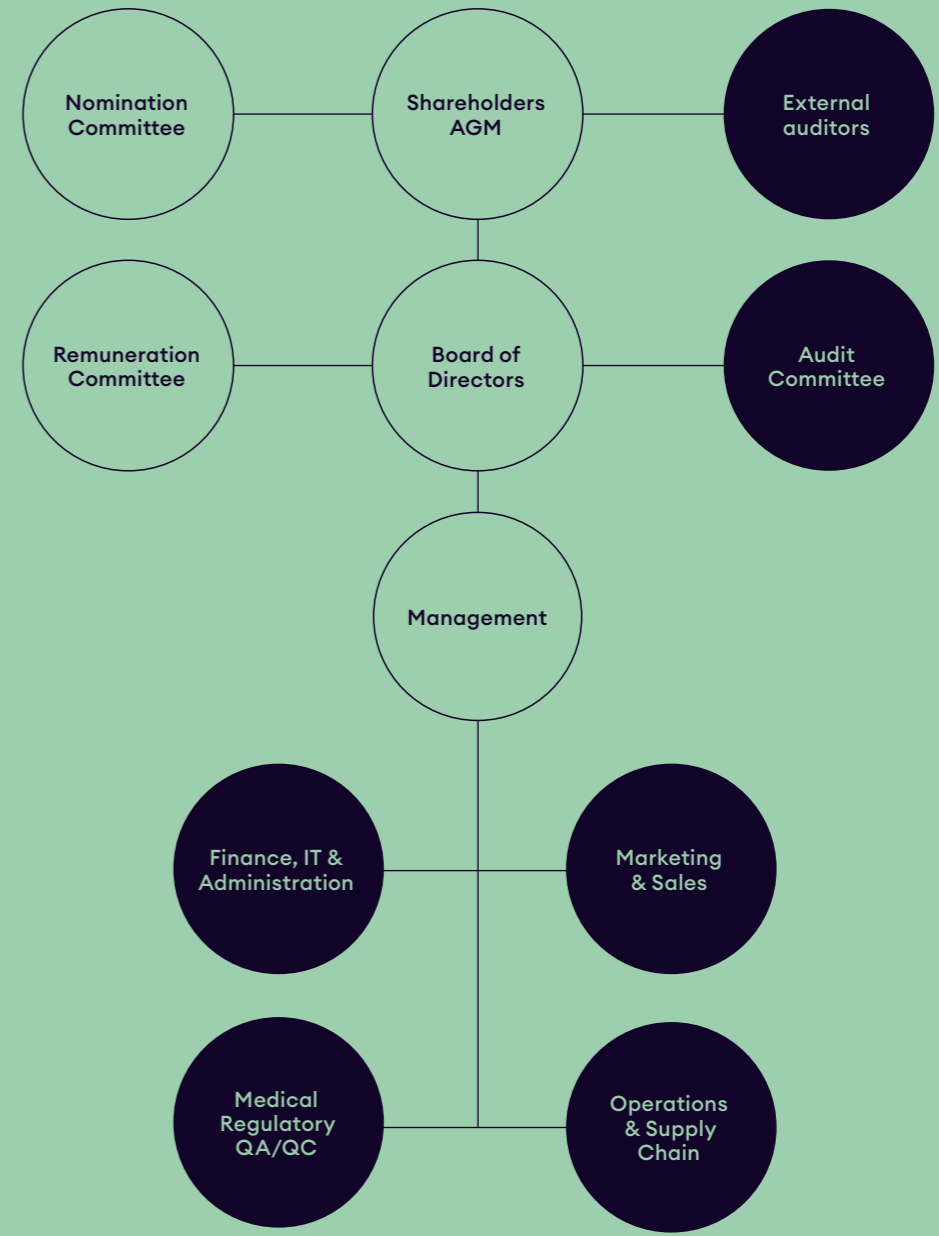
Nomination Committee

Shareholders AGM

External auditors

Remuneration Committee

Board of Directors

Audit Committee

Management

Finance, IT & Administration

Marketing & Sales

Medical Regulatory QA/QC

Operations & Supply Chain